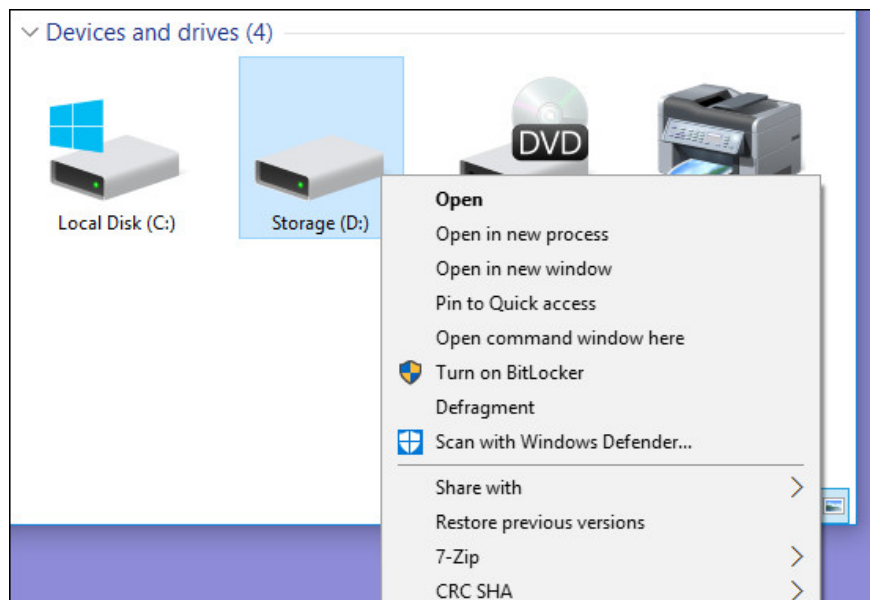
Devices and drives (4)

Local Disk (C:)

Storage (D:)

DVD

Open
Open in new process
Open in new window
Pin to Quick access
Open command window here
Turn on BitLocker
Defragment
Scan with Windows Defender...
Share with
Restore previous versions
7-Zip
CRC SHA